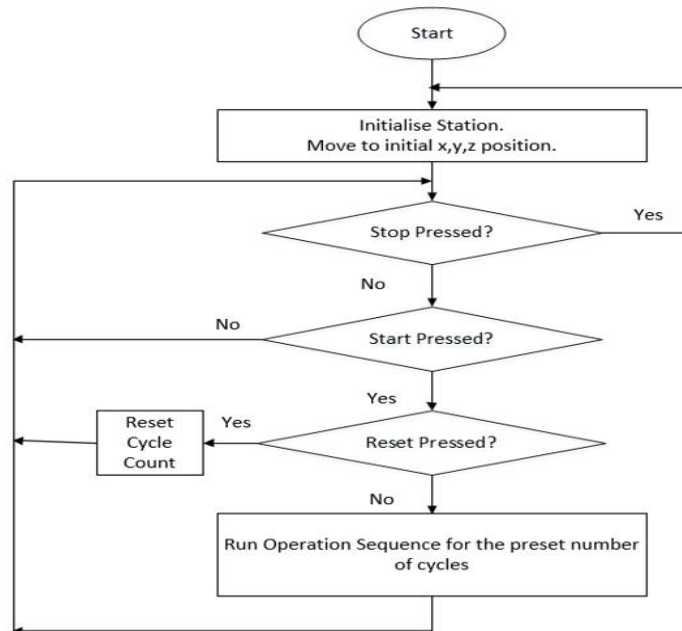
Start

Initialise Station.
Move to initial x,y,z position.

Stop Pressed?

Yes

No

No

Start Pressed?

Yes

Reset Cycle Count

Yes

Reset Pressed?

No

Run Operation Sequence for the preset number of cycles